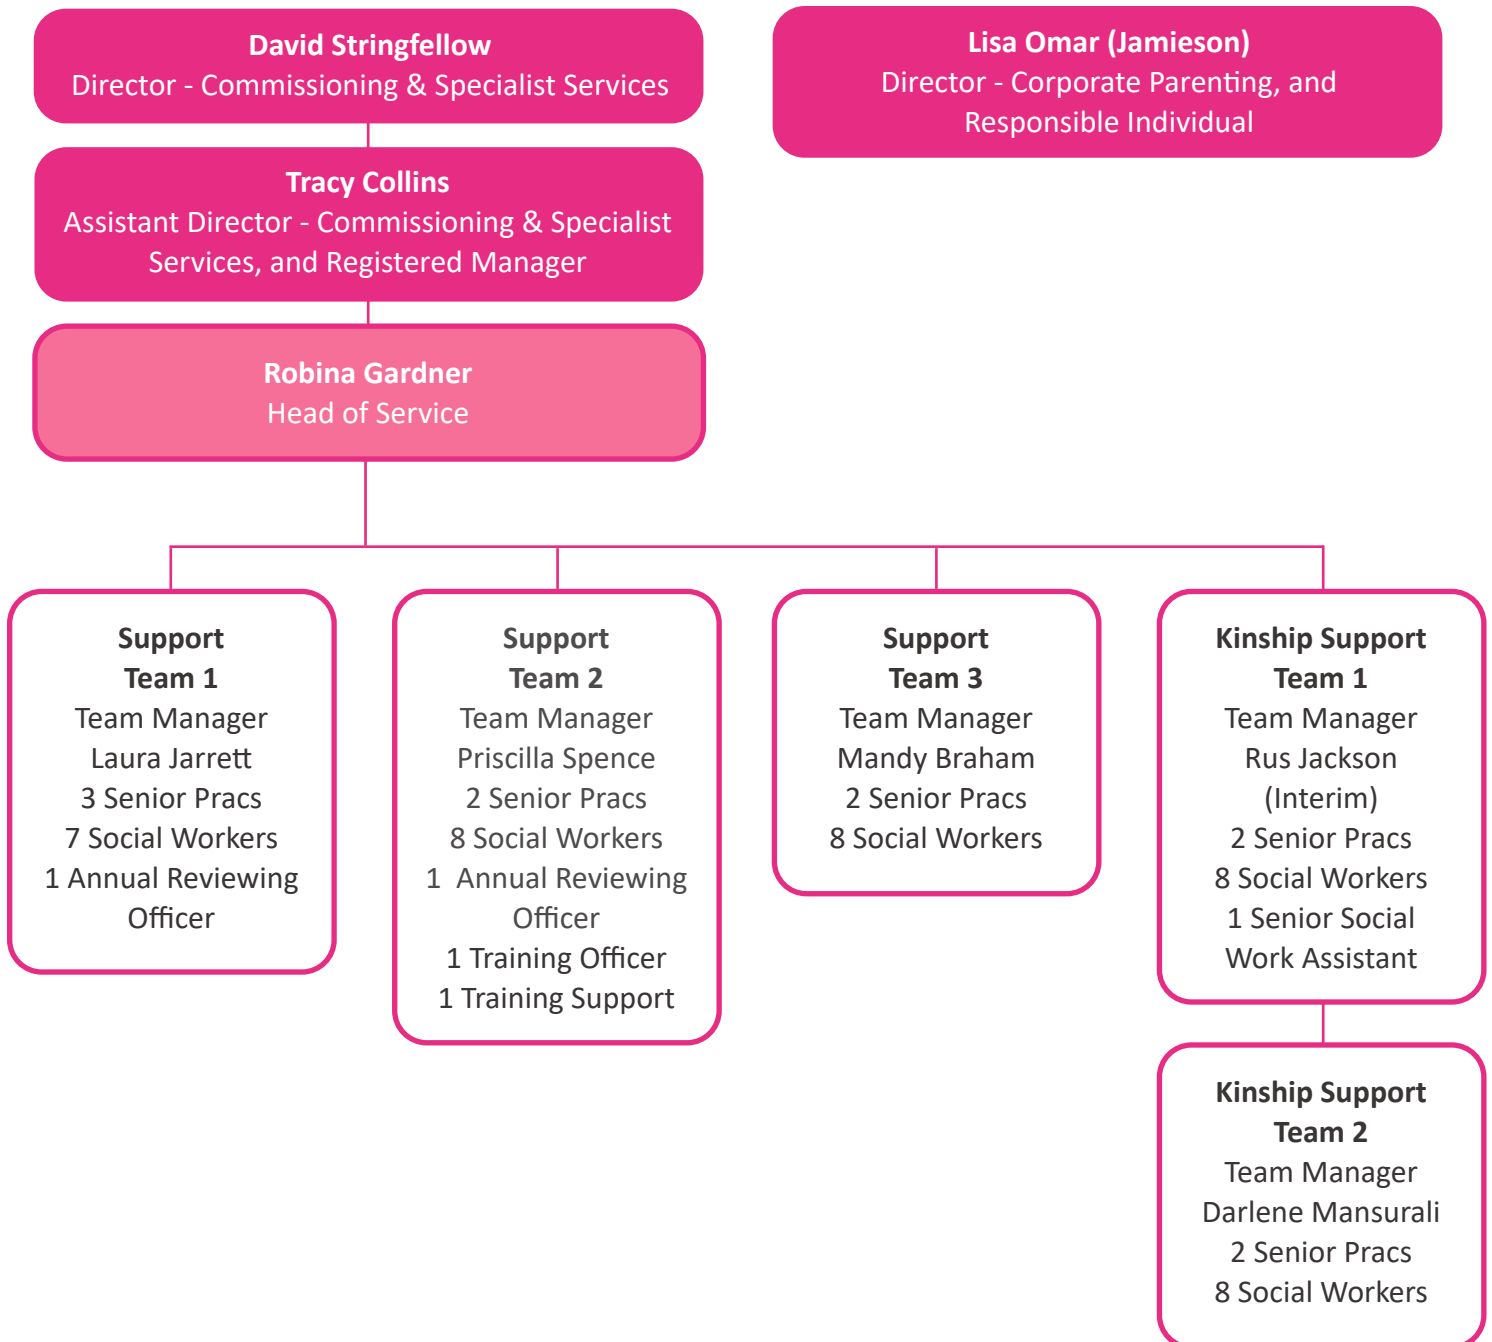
David Stringfellow
Director - Commissioning & Specialist Services

Lisa Omar (Jamieson)
Director - Corporate Parenting, and Responsible Individual

Tracy Collins
Assistant Director - Commissioning & Specialist Services, and Registered Manager

Robina Gardner
Head of Service

Support Team 1
Team Manager
Laura Jarrett
3 Senior Pracs
7 Social Workers
1 Annual Reviewing Officer

Support Team 2
Team Manager
Priscilla Spence
2 Senior Pracs
8 Social Workers
1 Annual Reviewing Officer
1 Training Officer
1 Training Support

Support Team 3
Team Manager
Mandy Braham
2 Senior Pracs
8 Social Workers

Kinship Support Team 1
Team Manager
Rus Jackson (Interim)
2 Senior Pracs
8 Social Workers
1 Senior Social Work Assistant

Kinship Support Team 2
Team Manager
Darlene Mansurali
2 Senior Pracs
8 Social Workers